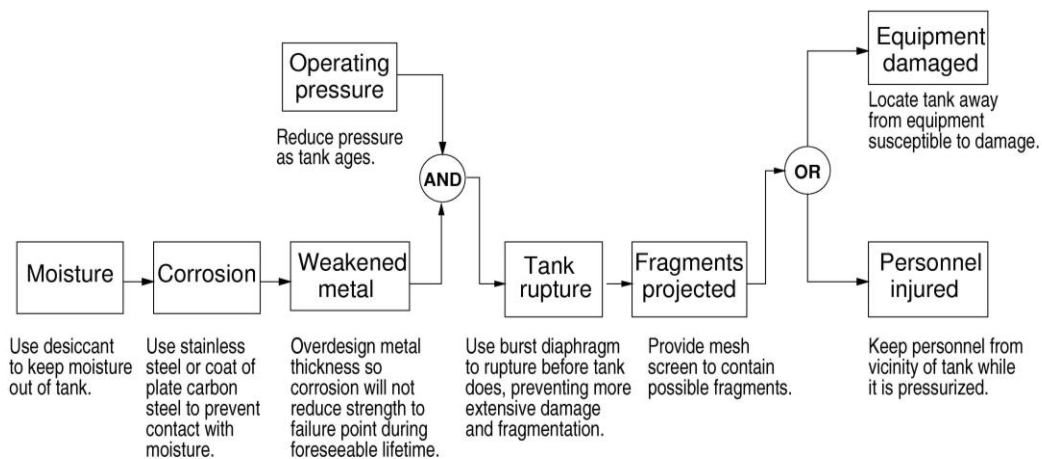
Operating pressure

Reduce pressure as tank ages.

AND

Equipment damaged

Locate tank away from equipment susceptible to damage.

OR

Moisture

Use desiccant to keep moisture out of tank.

Corrosion

Use stainless steel or coat of plate carbon steel to prevent contact with moisture.

Weakened metal

Overdesign metal thickness so corrosion will not reduce strength to failure point during foreseeable lifetime.

Tank rupture

Use burst diaphragm to rupture before tank does, preventing more extensive damage and fragmentation.

Fragments projected

Provide mesh screen to contain possible fragments.

Personnel injured

Keep personnel from vicinity of tank while it is pressurized.